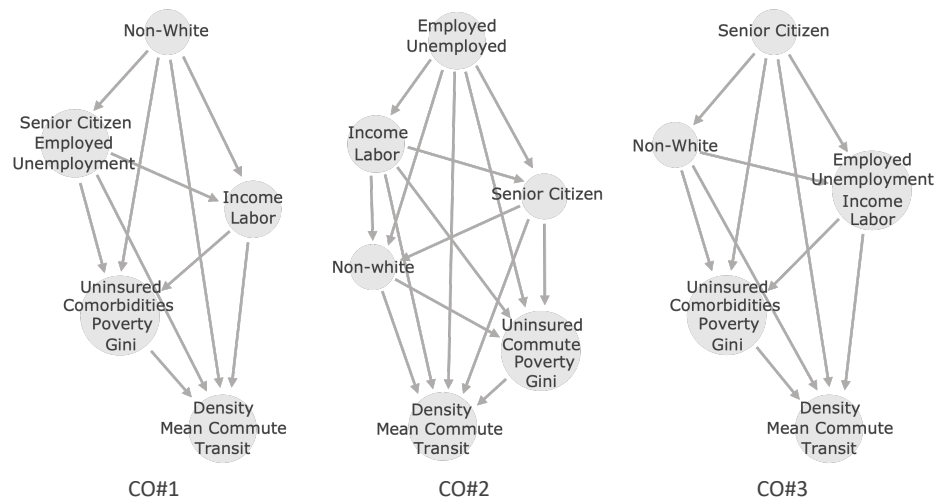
Non-White

Senior Citizen
Employed
Unemployment

Income
Labor

Uninsured
Comorbidities
Poverty
Gini

Density
Mean Commute
Transit

CO#1

Employed
Unemployed

Income
Labor

Senior Citizen

Non-white

Uninsured
Commute
Poverty
Gini

Density
Mean Commute
Transit

CO#2

Senior Citizen

Non-White

Employed
Unemployment
Income
Labor

Uninsured
Comorbidities
Poverty
Gini

Density
Mean Commute
Transit

CO#3